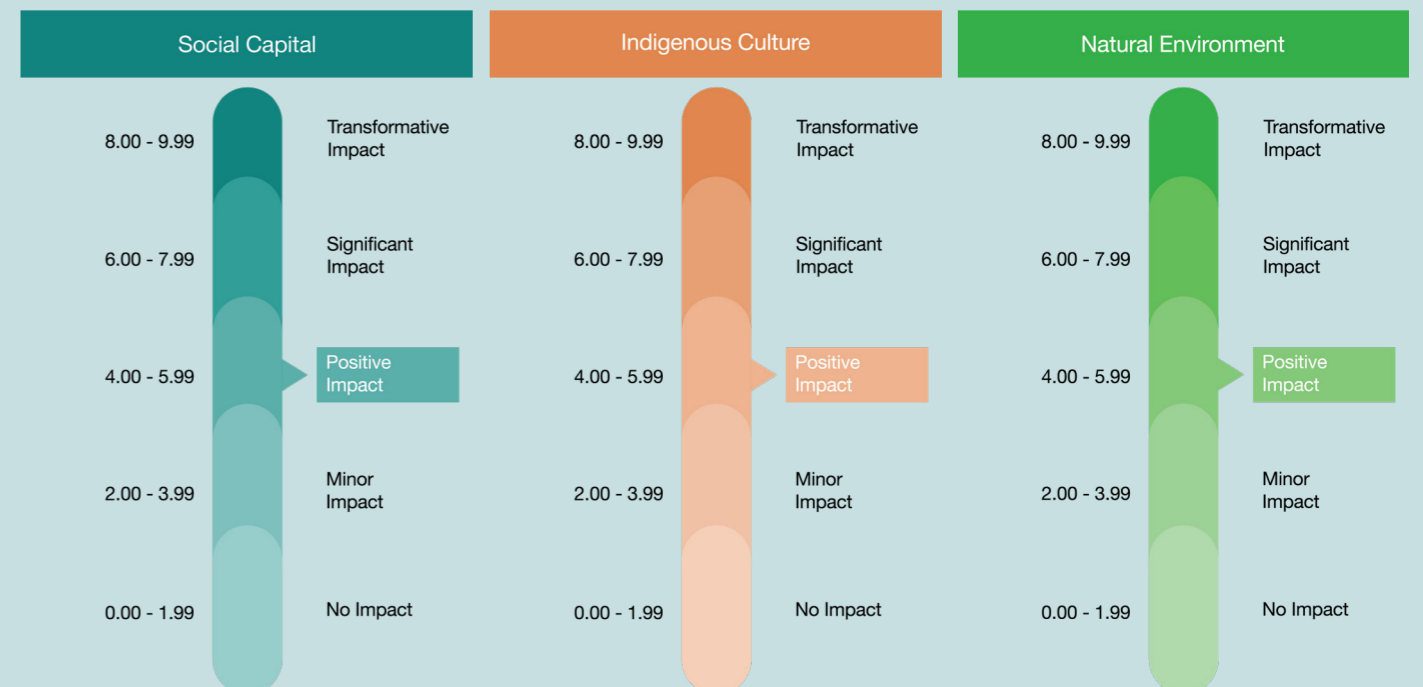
Social Capital

8.00 - 9.99
Transformative Impact

6.00 - 7.99
Significant Impact

4.00 - 5.99
Positive Impact

2.00 - 3.99
Minor Impact

0.00 - 1.99
No Impact

Indigenous Culture

8.00 - 9.99
Transformative Impact

6.00 - 7.99
Significant Impact

4.00 - 5.99
Positive Impact

2.00 - 3.99
Minor Impact

0.00 - 1.99
No Impact

Natural Environment

8.00 - 9.99
Transformative Impact

6.00 - 7.99
Significant Impact

4.00 - 5.99
Positive Impact

2.00 - 3.99
Minor Impact

0.00 - 1.99
No Impact